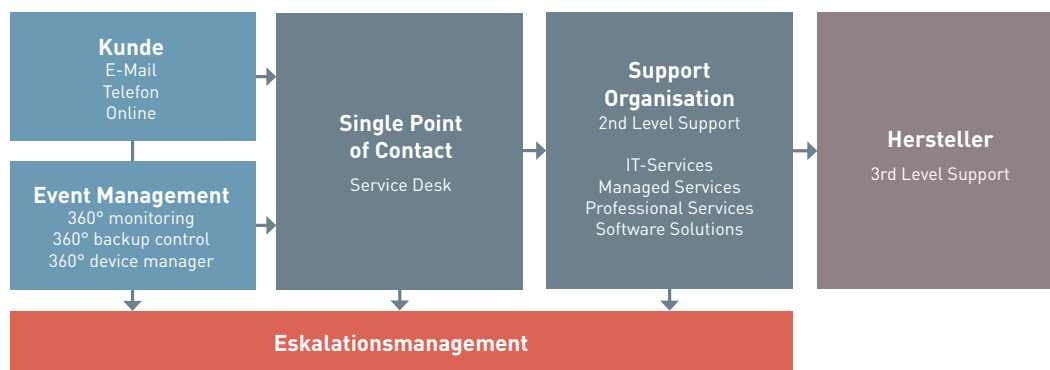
Kunde
E-Mail
Telefon
Online

Event Management
360° monitoring
360° backup control
360° device manager

Single Point of Contact
Service Desk

Support Organisation
2nd Level Support

IT-Services
Managed Services
Professional Services
Software Solutions

Hersteller
3rd Level Support

Eskalationsmanagement